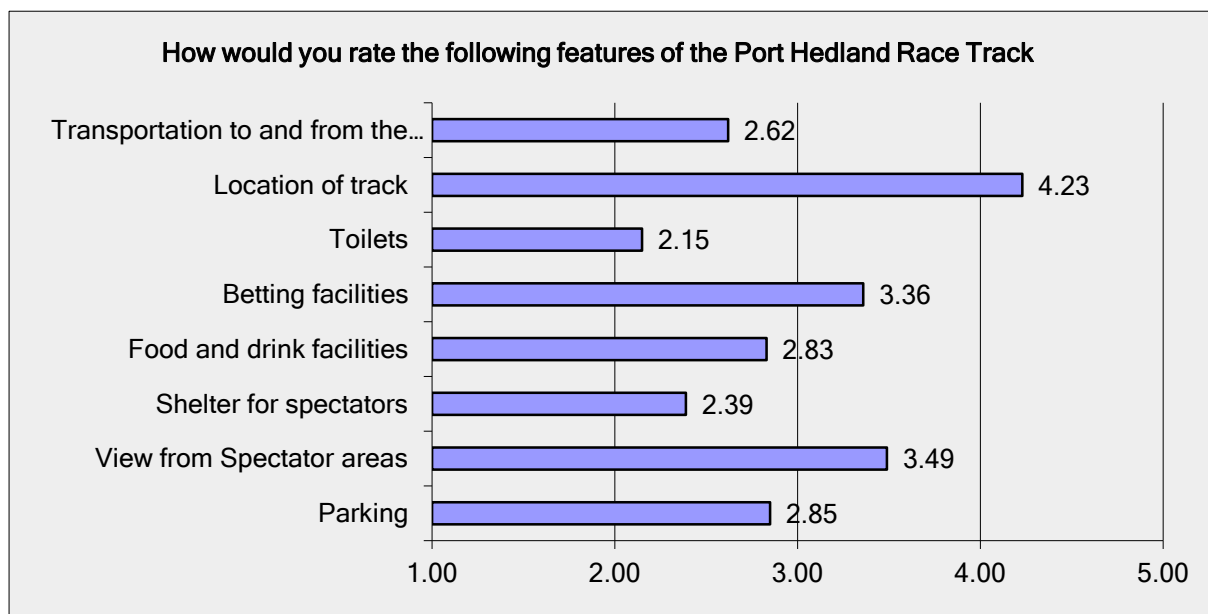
How would you rate the following features of the Port Hedland Race Track

Transportation to and from the…
2.62
Location of track
4.23
Toilets
2.15
Betting facilities
3.36
Food and drink facilities
2.83
Shelter for spectators
2.39
View from Spectator areas
3.49
Parking
2.85

1.00
2.00
3.00
4.00
5.00